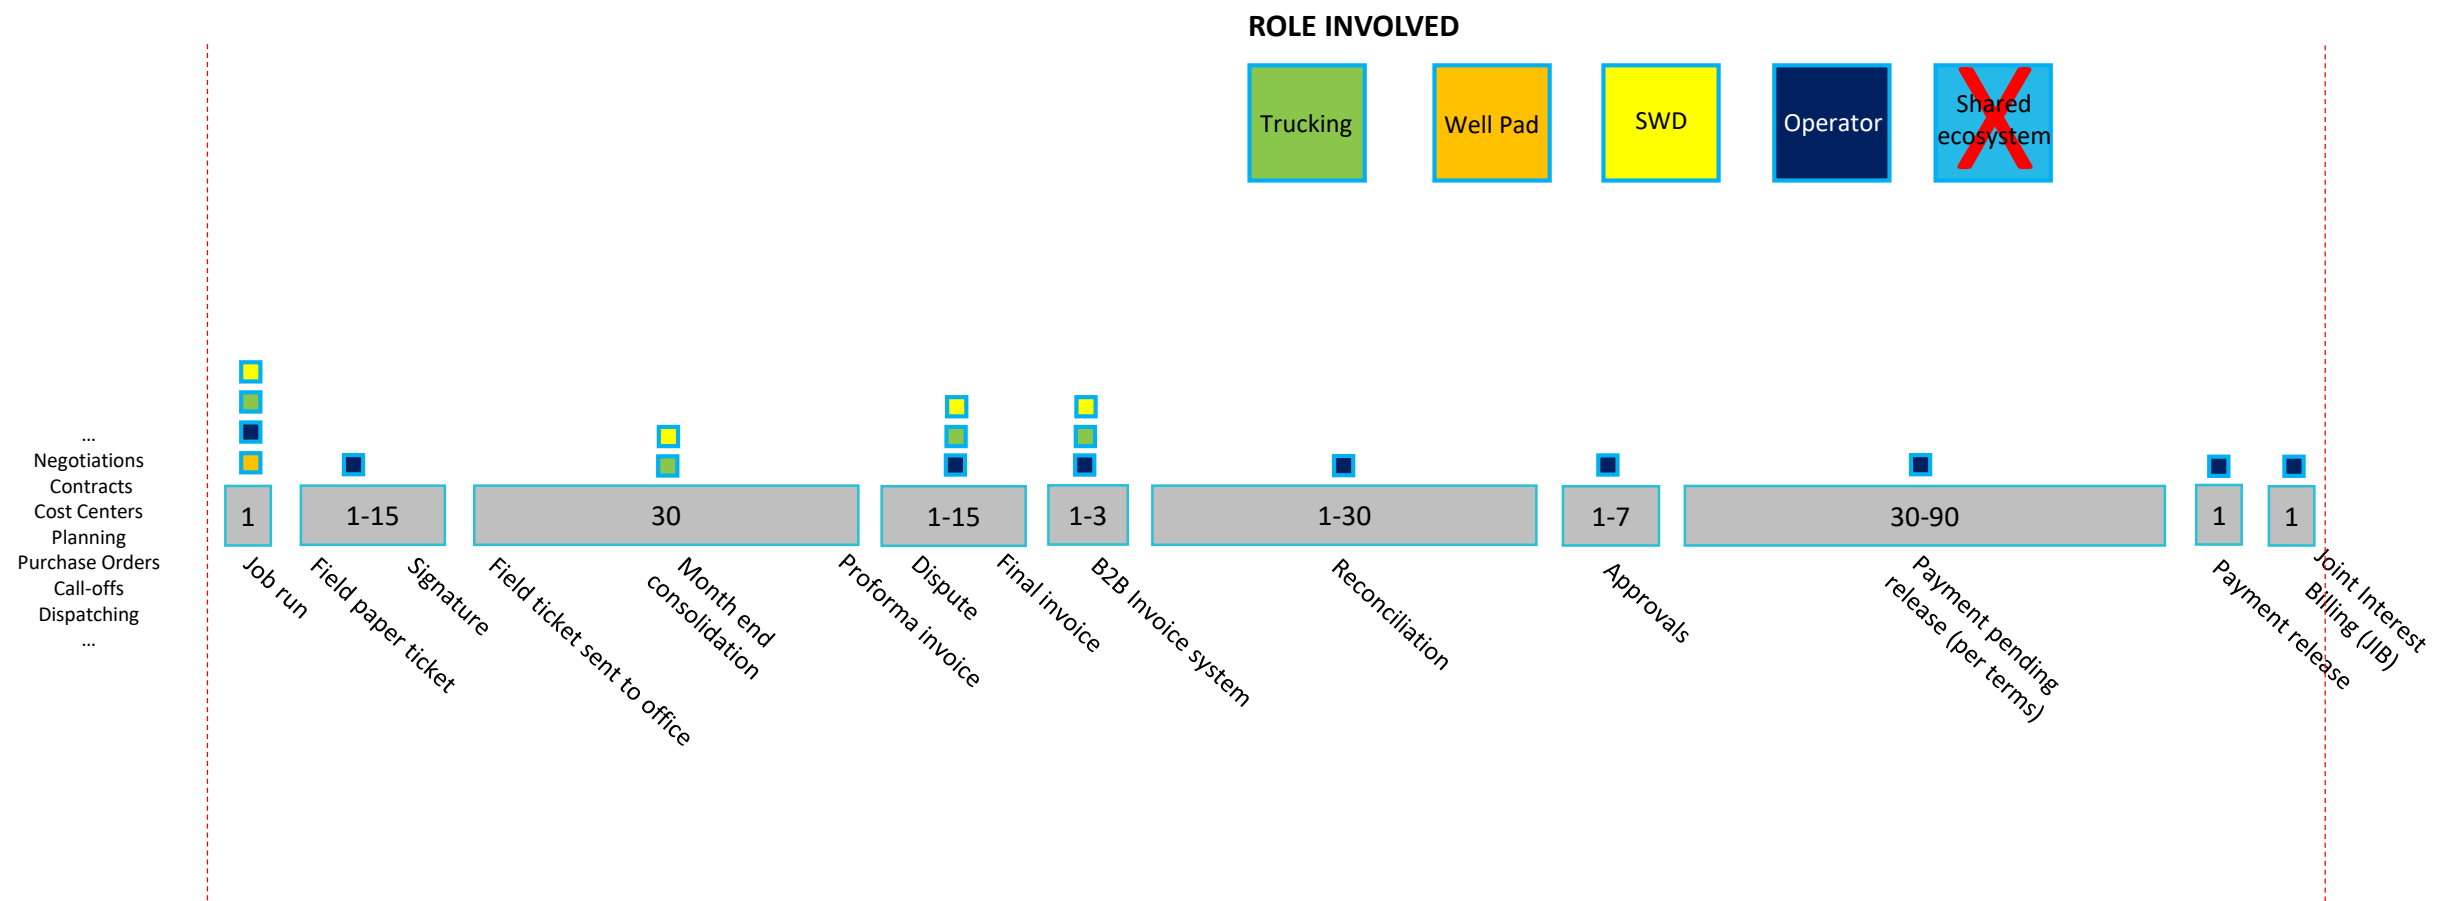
ROLE INVOLVED

Trucking

Well Pad

SWD

Operator

Shared ecosystem

...
Negotiations
Contracts
Cost Centers
Planning
Purchase Orders
Call-offs
Dispatching
...

1

1-15

30

1-15

1-3

1-30

1-7

30-90

1

1

Job run

Field paper ticket

Signature

Field ticket sent to office

Month end consolidation

Proforma invoice

Dispute

Final invoice

B2B Invoice system

Reconciliation

Approvals

Payment pending release (per terms)

Payment release

Joint Interest Billing (JIB)